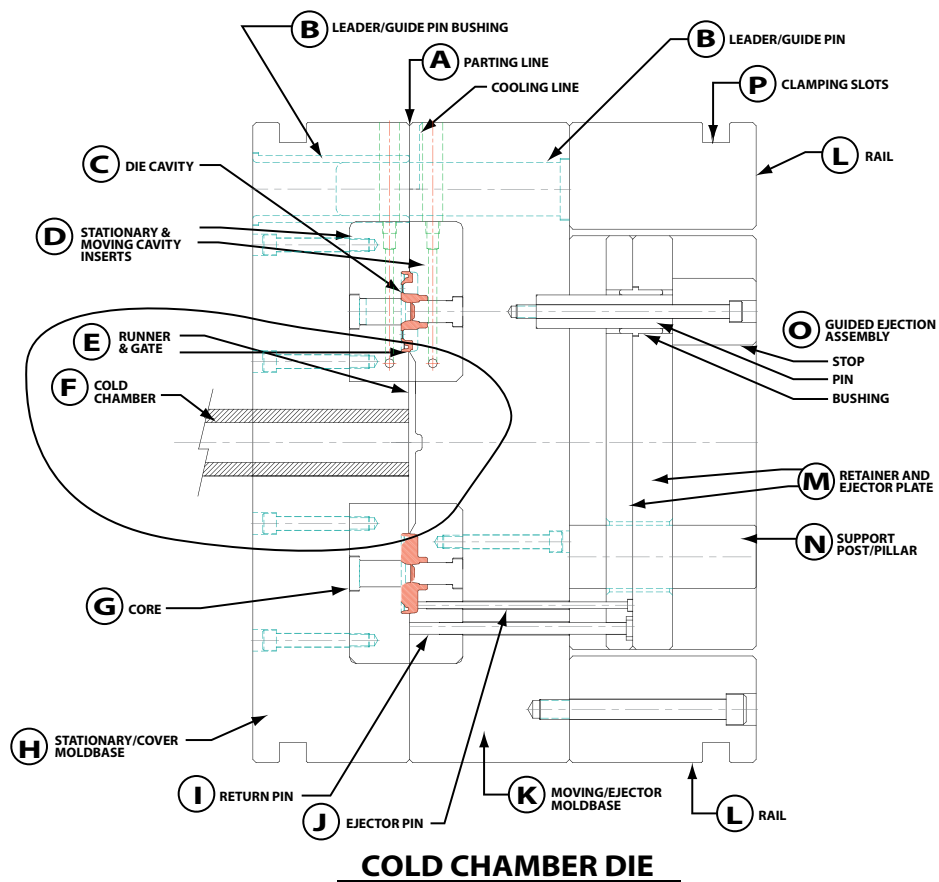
B LEADER/GUIDE PIN BUSHING

A PARTING LINE

COOLING LINE

B LEADER/GUIDE PIN

P CLAMPING SLOTS

L RAIL

C DIE CAVITY

D STATIONARY & MOVING CAVITY INSERTS

E RUNNER & GATE

F COLD CHAMBER

O GUIDED EJECTION ASSEMBLY

STOP

PIN

BUSHING

M RETAINER AND EJECTOR PLATE

N SUPPORT POST/PILLAR

G CORE

H STATIONARY/COVER MOLDBASE

I RETURN PIN

J EJECTOR PIN

K MOVING/EJECTOR MOLDBASE

L RAIL

COLD CHAMBER DIE